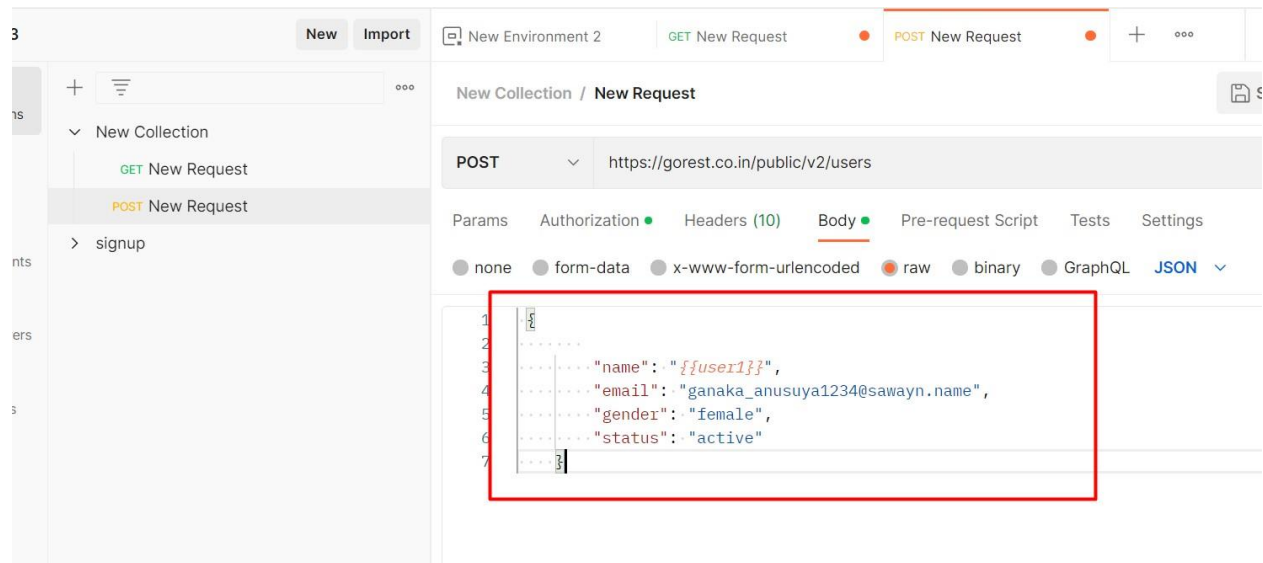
3

New Import

ns

nts

ers

s

+ ooo

New Collection

GET New Request

POST New Request

signup

New Environment 2

GET New Request

POST New Request

+ ooo

New Collection / New Request

POST https://gorest.co.in/public/v2/users

Params Authorization Headers (10) Body Pre-request Script Tests Settings

none form-data x-www-form-urlencoded raw binary GraphQL JSON

1 {
2
3 "name": "{{user1}}",
4 "email": "ganaka_anusuya1234@sawayn.name",
5 "gender": "female",
6 "status": "active"
7 }